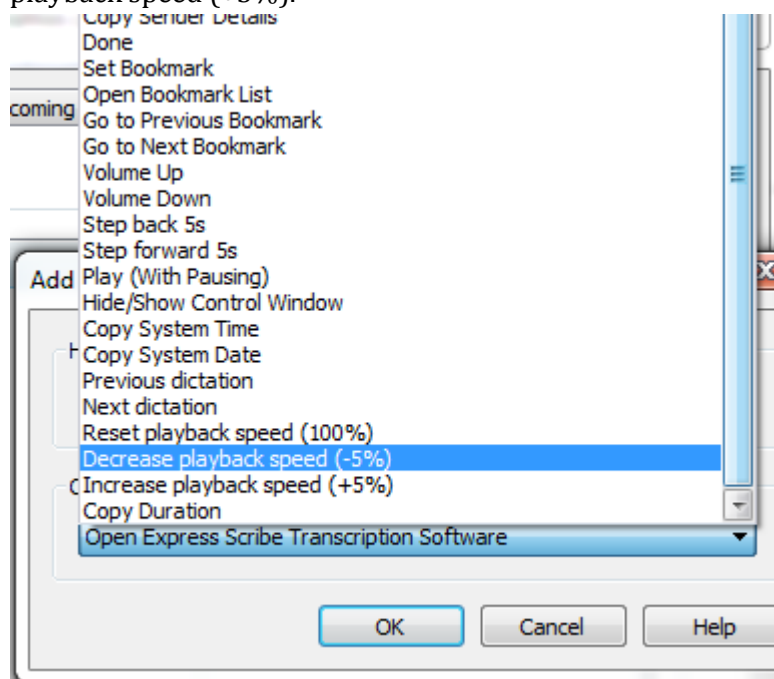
playback speed (+5%).

Copy Sender Details
Done
Set Bookmark
Open Bookmark List
Go to Previous Bookmark
Go to Next Bookmark
Volume Up
Volume Down
Step back 5s
Step forward 5s
Play (With Pausing)
Hide/Show Control Window
Copy System Time
Copy System Date
Previous dictation
Next dictation
Reset playback speed (100%)
Decrease playback speed (-5%)
Increase playback speed (+5%)
Copy Duration

coming

Add

Open Express Scribe Transcription Software

OK
Cancel
Help